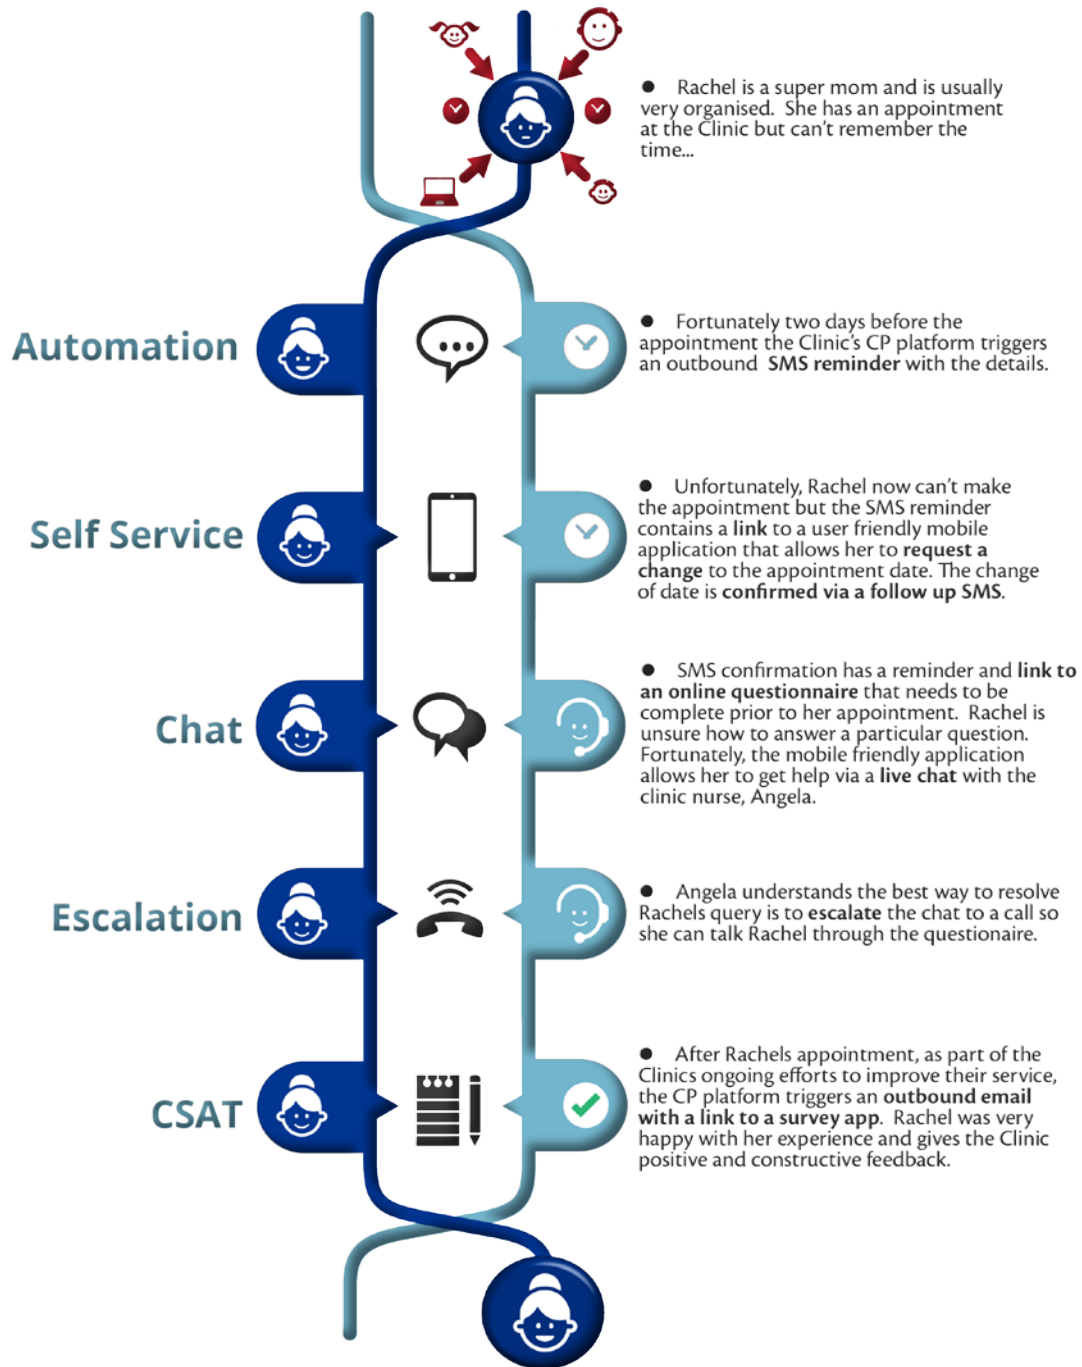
• Rachel is a super mom and is usually very organised. She has an appointment at the Clinic but can't remember the time...

Automation

• Fortunately two days before the appointment the Clinic's CP platform triggers an outbound SMS reminder with the details.

Self Service

• Unfortunately, Rachel now can't make the appointment but the SMS reminder contains a link to a user friendly mobile application that allows her to request a change to the appointment date. The change of date is confirmed via a follow up SMS.

Chat

• SMS confirmation has a reminder and link to an online questionnaire that needs to be complete prior to her appointment. Rachel is unsure how to answer a particular question. Fortunately, the mobile friendly application allows her to get help via a live chat with the clinic nurse, Angela.

Escalation

• Angela understands the best way to resolve Rachels query is to escalate the chat to a call so she can talk Rachel through the questionaire.

CSAT

• After Rachels appointment, as part of the Clinics ongoing efforts to improve their service, the CP platform triggers an outbound email with a link to a survey app. Rachel was very happy with her experience and gives the Clinic positive and constructive feedback.